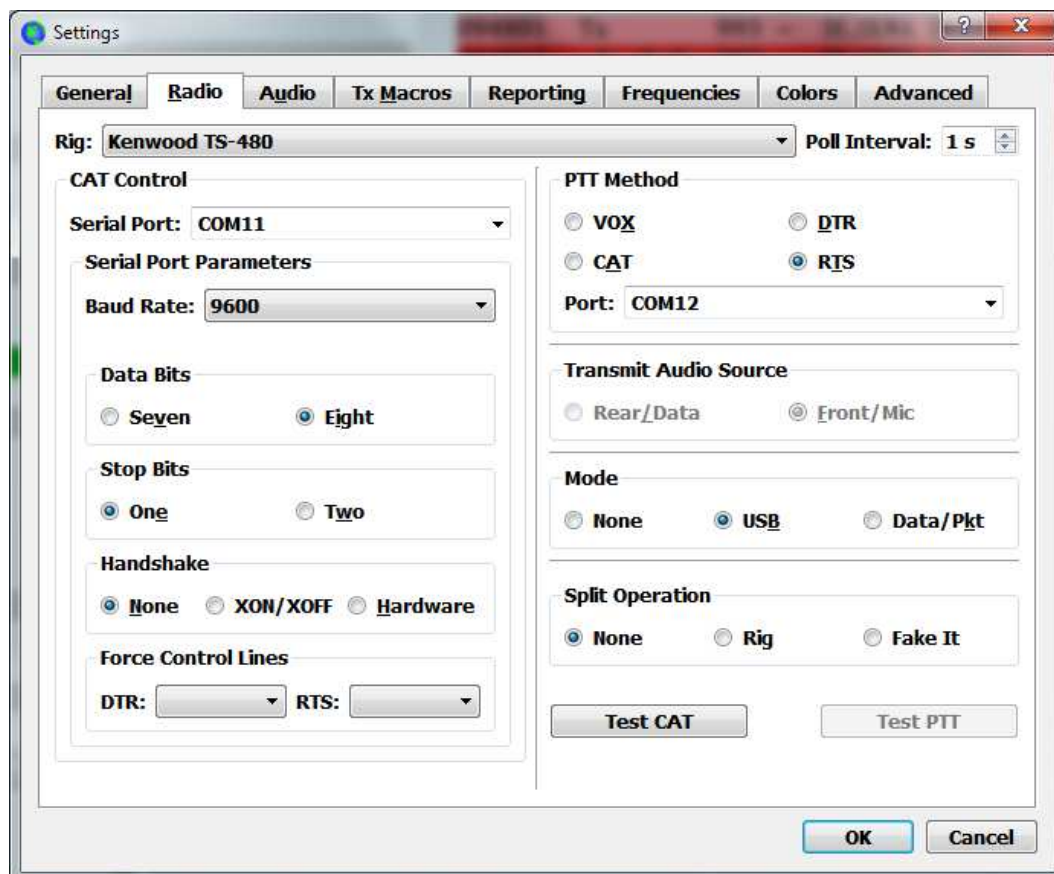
Settings

General Radio Audio Tx Macros Reporting Frequencies Colors Advanced

Rig: Kenwood TS-480

Poll Interval: 1 s

CAT Control

Serial Port: COM11

Serial Port Parameters

Baud Rate: 9600

Data Bits

Seven Eight

Stop Bits

One Two

Handshake

None XON/XOFF Hardware

Force Control Lines

DTR: RTS:

PTT Method

VOX DTR

CAT RTS

Port: COM12

Transmit Audio Source

Rear/Data Front/Mic

Mode

None USB Data/Pkt

Split Operation

None Rig Fake It

Test CAT Test PTT

OK Cancel